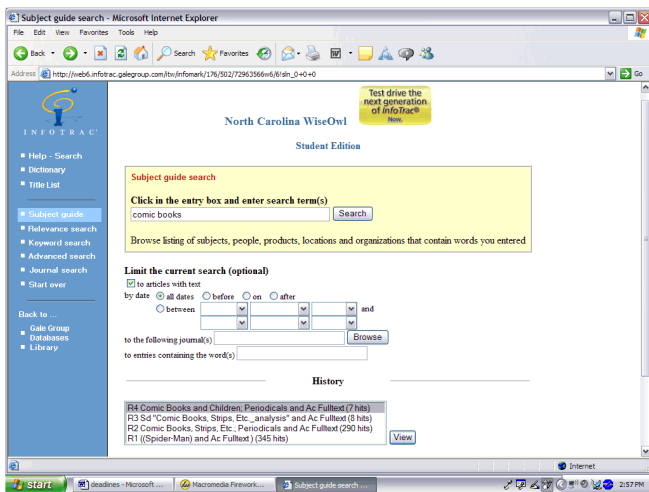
Subject guide search - Microsoft Internet Explorer

File Edit View Favorites Tools Help

Back Search Favorites

Address http://web6.infotrac.galegroup.com/itw/infomark/176/502/72963566w6/6!sln_0+0+0 Go

INFOTRAC

Test drive the next generation of InfoTrac Now.

North Carolina WiseOwl

Student Edition

Help - Search
Dictionary
Title List

Subject guide
Relevance search
Keyword search
Advanced search
Journal search
Start over

Back to ...
Gale Group Databases
Library

Subject guide search

Click in the entry box and enter search term(s)

comic books Search

Browse listing of subjects, people, products, locations and organizations that contain words you entered

Limit the current search (optional)

to articles with text

by date all dates before on after

between and

to the following journal(s) Browse

to entries containing the word(s)

History

R4 Comic Books and Children; Periodicals and Ac Fulltext (7 hits)
R3 Sd "Comic Books, Strips, Etc._analysis" and Ac Fulltext (8 hits)
R2 Comic Books, Strips, Etc.; Periodicals and Ac Fulltext (290 hits)
R1 ((Spider-Man) and Ac Fulltext) (345 hits)

View

Internet

start deadlines - Microsoft ... Macromedia Firework... Subject guide search ... 2:57 PM